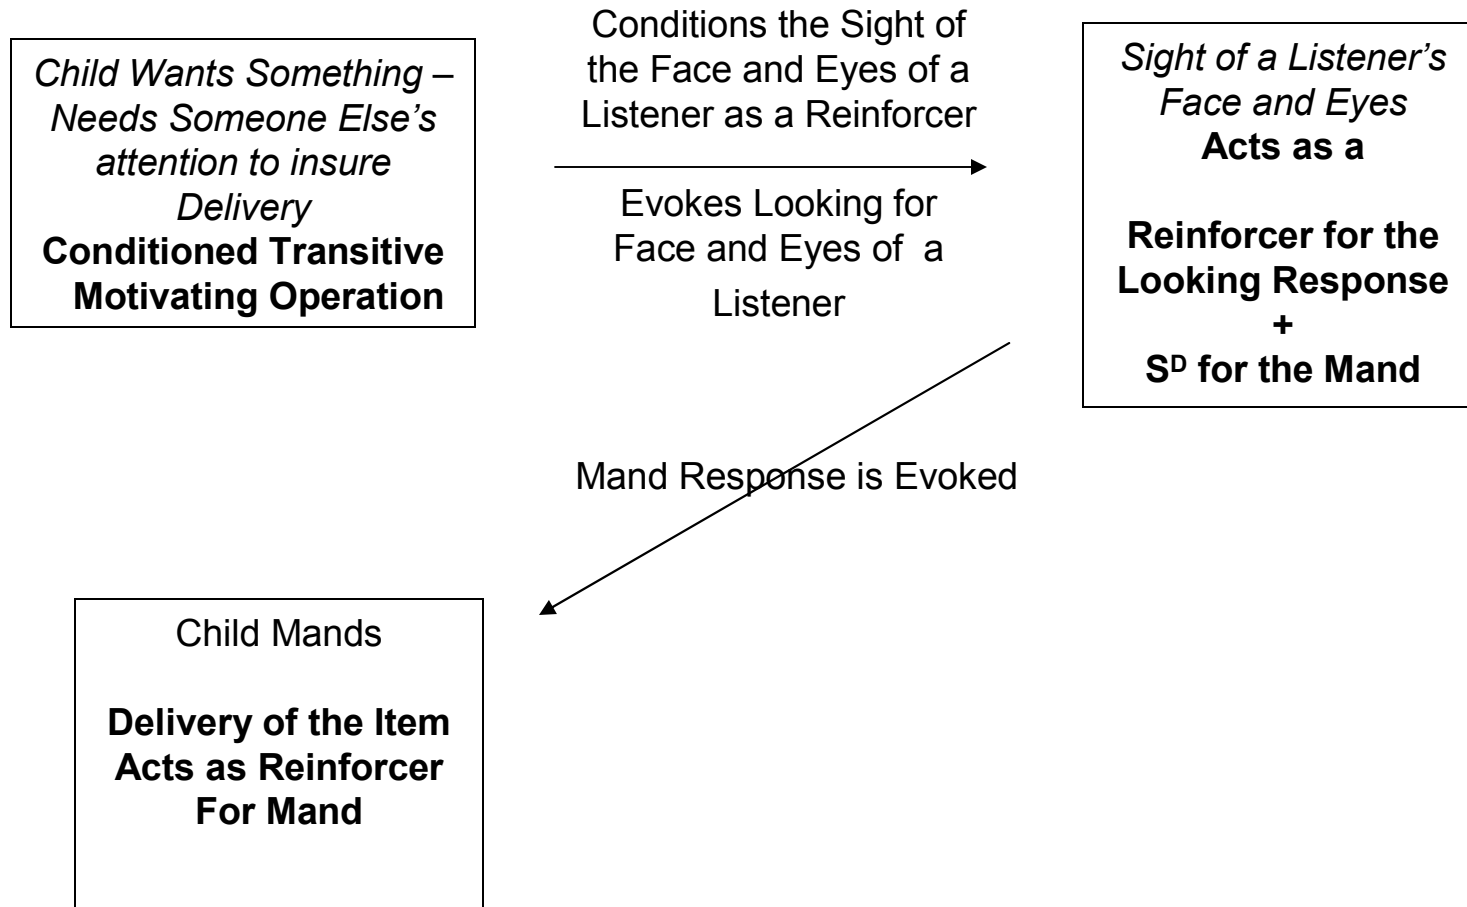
Child Wants Something – Needs Someone Else's attention to insure Delivery
Conditioned Transitive Motivating Operation

Conditions the Sight of the Face and Eyes of a Listener as a Reinforcer

Evokes Looking for Face and Eyes of a Listener

Sight of a Listener's Face and Eyes
Acts as a

Reinforcer for the Looking Response
+
$S^D$ for the Mand

Mand Response is Evoked

Child Mands

Delivery of the Item Acts as Reinforcer For Mand